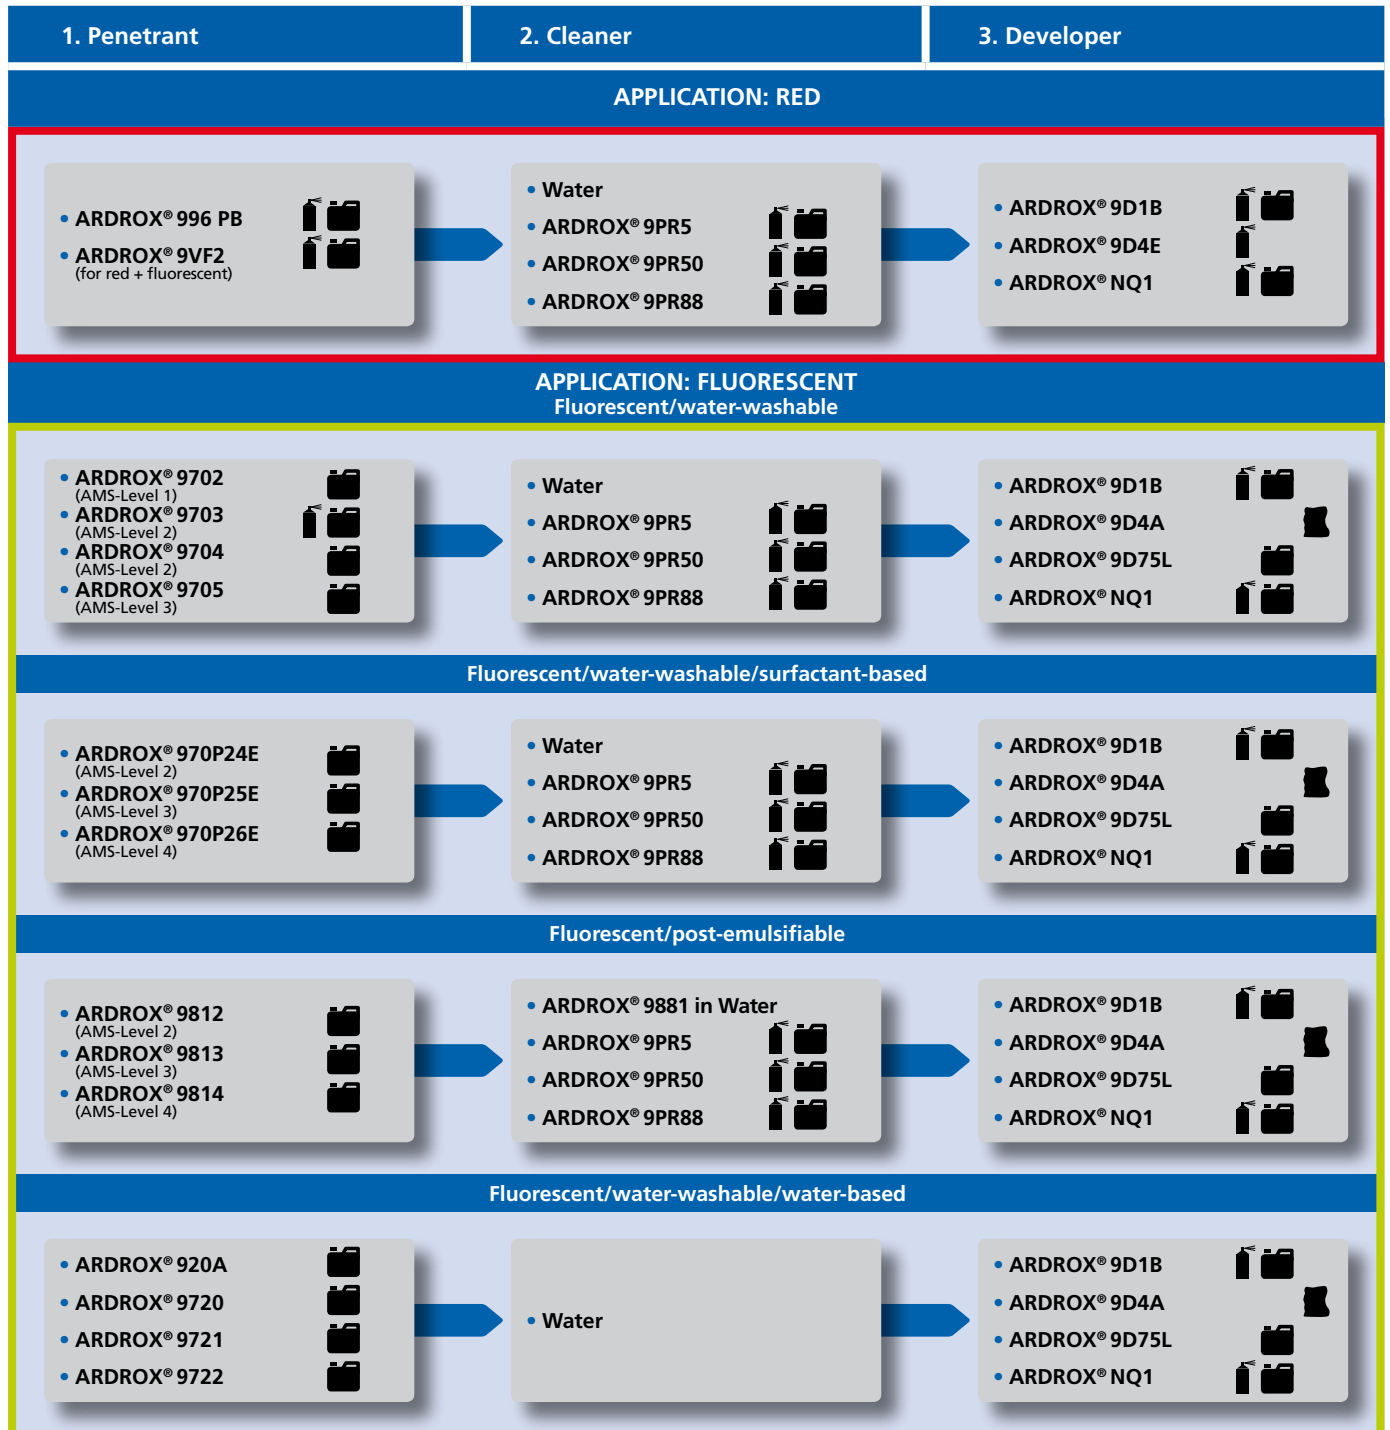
1. Penetrant

2. Cleaner

3. Developer

APPLICATION: RED

• ARDROX® 996 PB
• ARDROX® 9VF2
(for red + fluorescent)

• Water
• ARDROX® 9PR5
• ARDROX® 9PR50
• ARDROX® 9PR88

• ARDROX® 9D1B
• ARDROX® 9D4E
• ARDROX® NQ1

APPLICATION: FLUORESCENT
Fluorescent/water-washable

• ARDROX® 9702
(AMS-Level 1)
• ARDROX® 9703
(AMS-Level 2)
• ARDROX® 9704
(AMS-Level 2)
• ARDROX® 9705
(AMS-Level 3)

• Water
• ARDROX® 9PR5
• ARDROX® 9PR50
• ARDROX® 9PR88

• ARDROX® 9D1B
• ARDROX® 9D4A
• ARDROX® 9D75L
• ARDROX® NQ1

Fluorescent/water-washable/surfactant-based

• ARDROX® 970P24E
(AMS-Level 2)
• ARDROX® 970P25E
(AMS-Level 3)
• ARDROX® 970P26E
(AMS-Level 4)

• Water
• ARDROX® 9PR5
• ARDROX® 9PR50
• ARDROX® 9PR88

• ARDROX® 9D1B
• ARDROX® 9D4A
• ARDROX® 9D75L
• ARDROX® NQ1

Fluorescent/post-emulsifiable

• ARDROX® 9812
(AMS-Level 2)
• ARDROX® 9813
(AMS-Level 3)
• ARDROX® 9814
(AMS-Level 4)

• ARDROX® 9881 in Water
• ARDROX® 9PR5
• ARDROX® 9PR50
• ARDROX® 9PR88

• ARDROX® 9D1B
• ARDROX® 9D4A
• ARDROX® 9D75L
• ARDROX® NQ1

Fluorescent/water-washable/water-based

• ARDROX® 920A
• ARDROX® 9720
• ARDROX® 9721
• ARDROX® 9722

• Water

• ARDROX® 9D1B
• ARDROX® 9D4A
• ARDROX® 9D75L
• ARDROX® NQ1